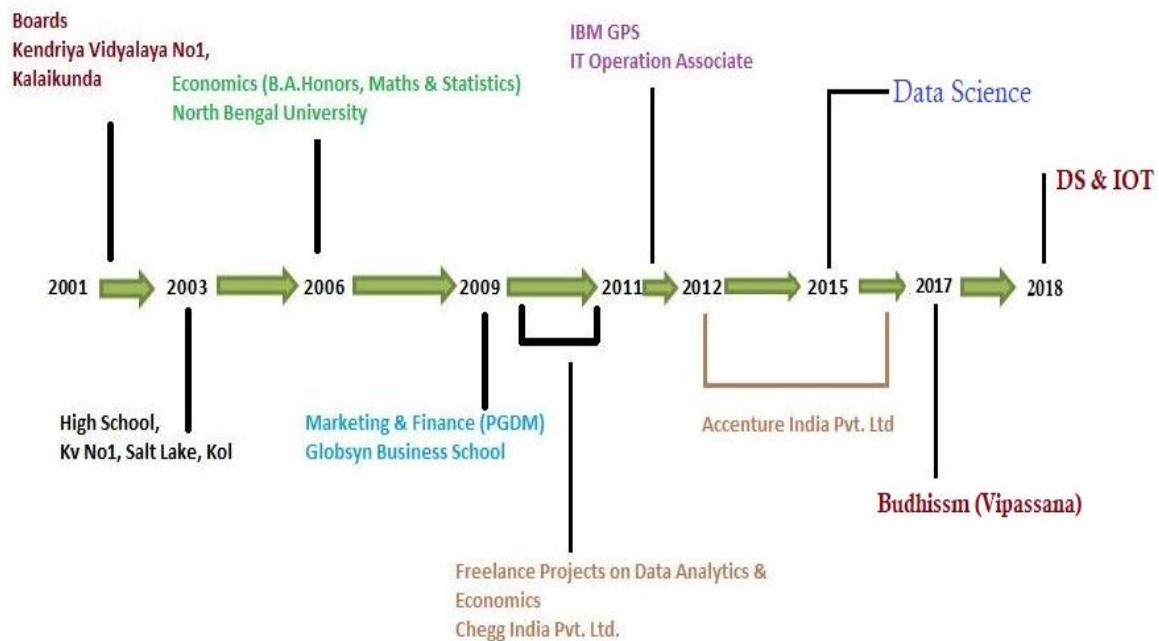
Boards
Kendriya Vidyalaya No1, Kalaikunda

Economics (B.A.Honors, Maths & Statistics)
North Bengal University

IBM GPS
IT Operation Associate

Data Science

DS & IOT

2001 2003 2006 2009 2011 2012 2015 2017 2018

High School,
Kv No1, Salt Lake, Kol

Marketing & Finance (PGDM)
Globsyn Business School

Accenture India Pvt. Ltd

Budhissm (Vipassana)

Freelance Projects on Data Analytics & Economics
Chegg India Pvt. Ltd.